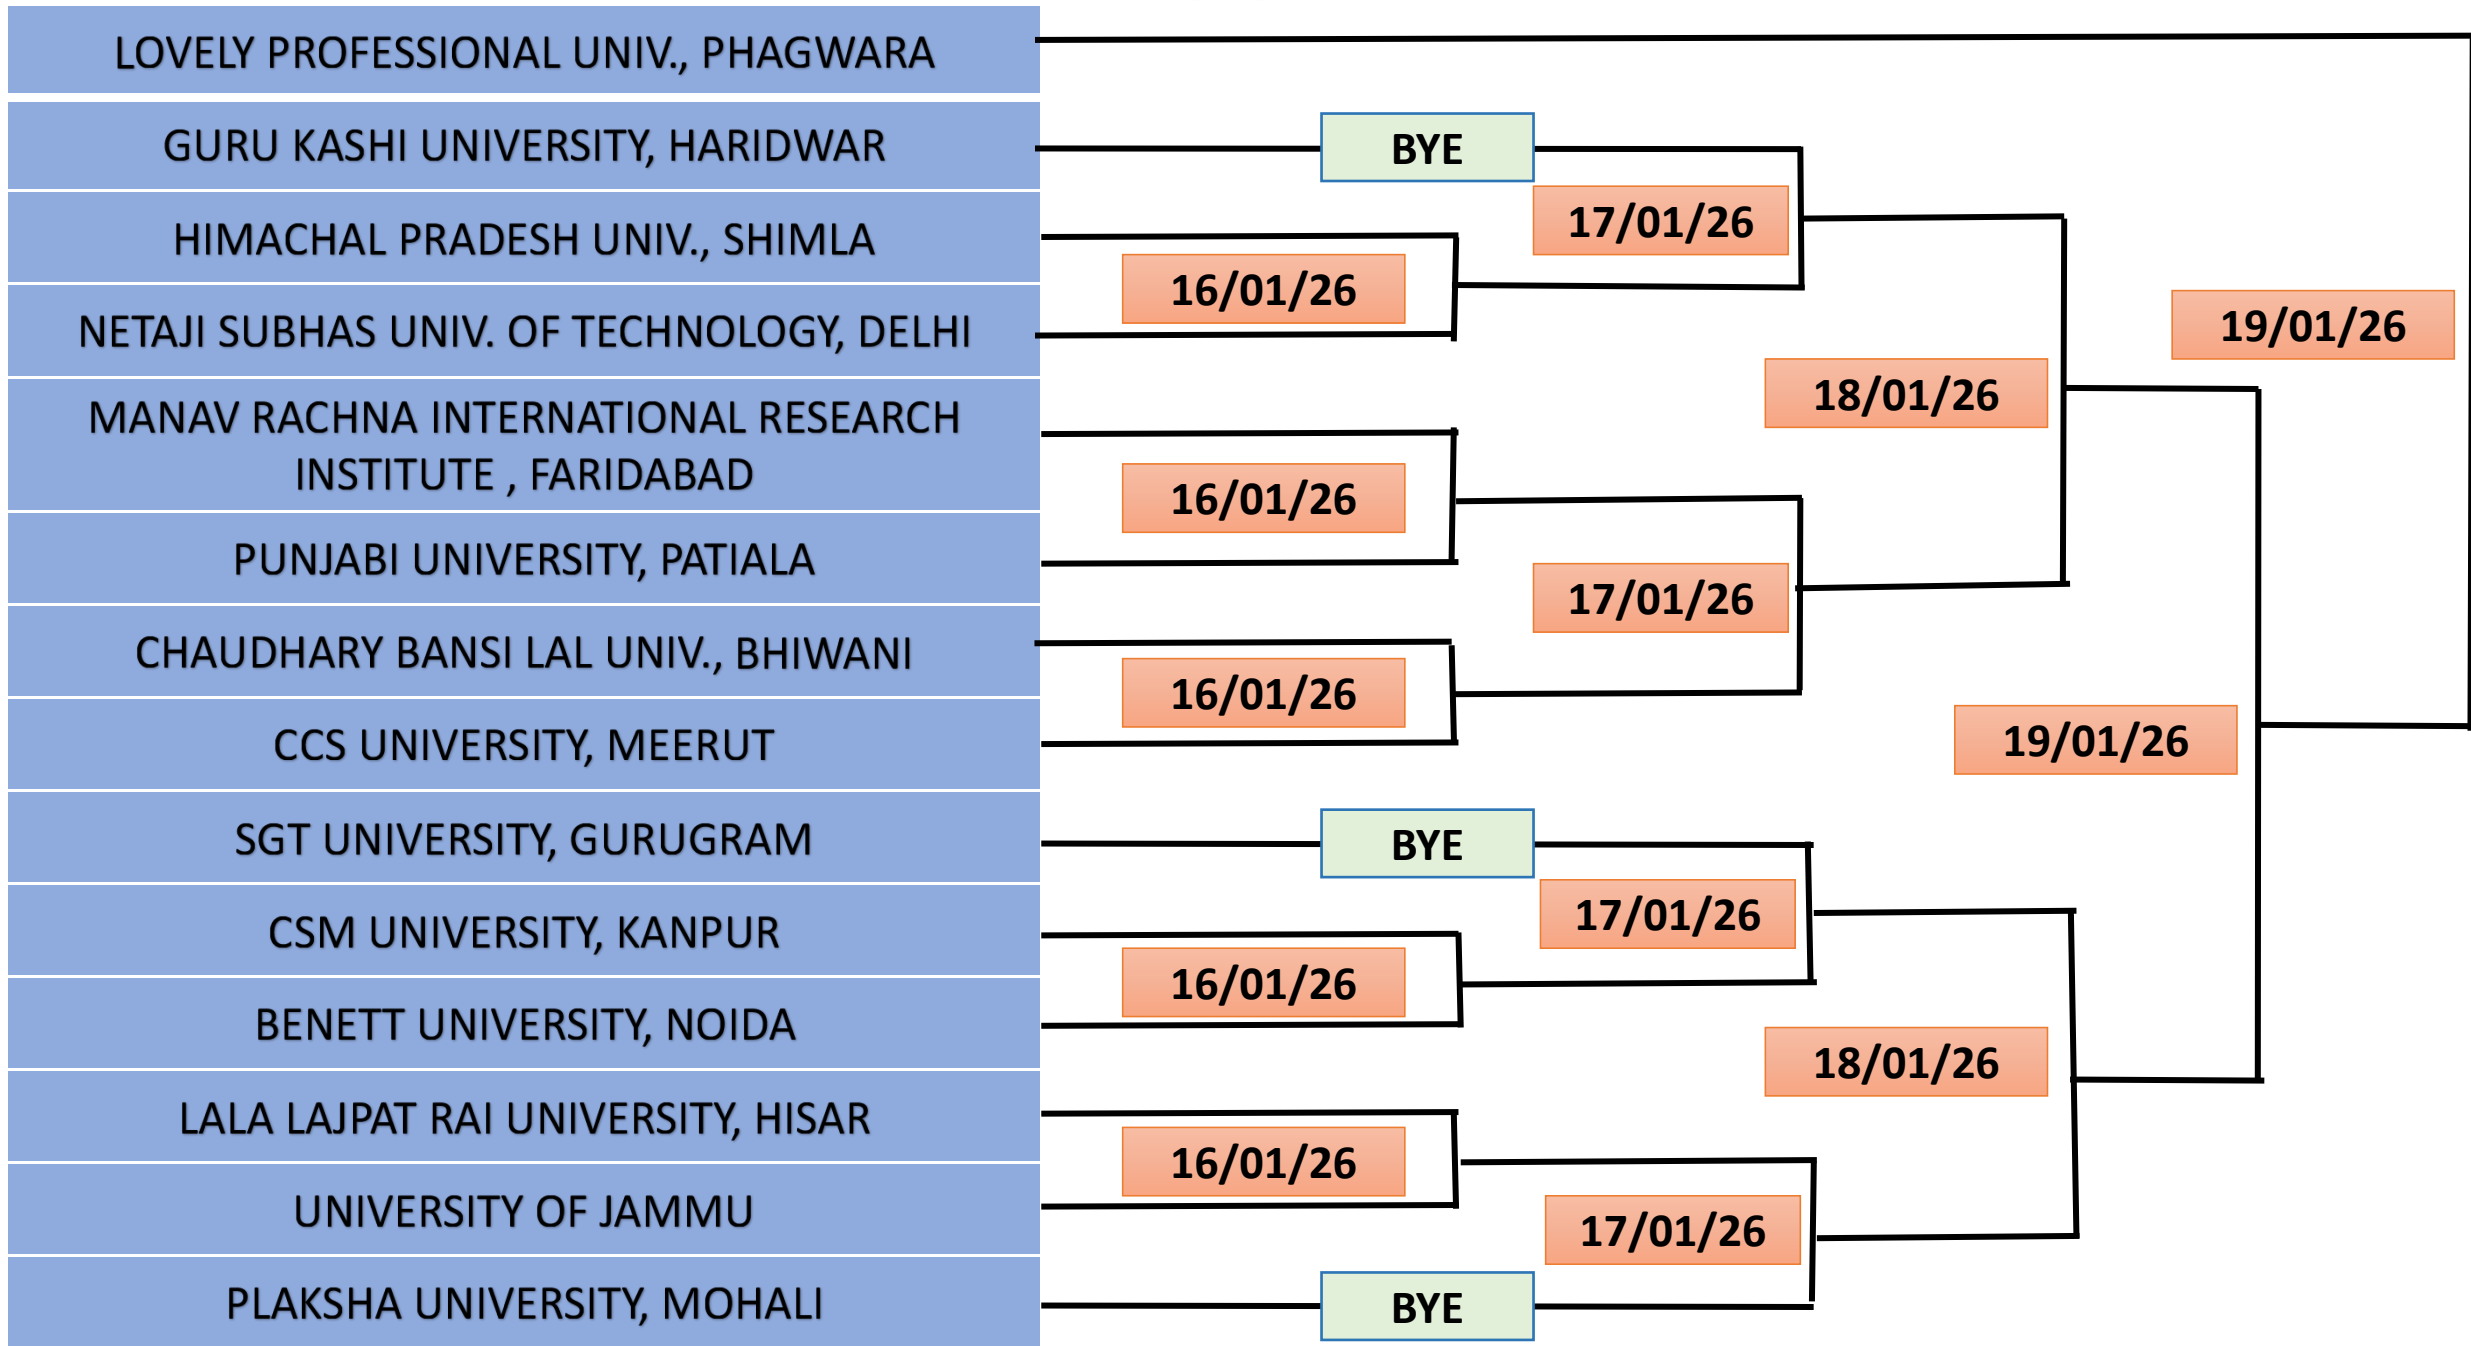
LOVELY PROFESSIONAL UNIV., PHAGWARA

GURU KASHI UNIVERSITY, HARIDWAR

BYE

17/01/26

HIMACHAL PRADESH UNIV., SHIMLA

16/01/26

NETAJI SUBHAS UNIV. OF TECHNOLOGY, DELHI

19/01/26

18/01/26

MANAV RACHNA INTERNATIONAL RESEARCH INSTITUTE , FARIDABAD

16/01/26

PUNJABI UNIVERSITY, PATIALA

17/01/26

CHAUDHARY BANSI LAL UNIV., BHIWANI

16/01/26

CCS UNIVERSITY, MEERUT

19/01/26

SGT UNIVERSITY, GURUGRAM

BYE

17/01/26

CSM UNIVERSITY, KANPUR

16/01/26

BENETT UNIVERSITY, NOIDA

18/01/26

LALA LAJPAT RAI UNIVERSITY, HISAR

16/01/26

UNIVERSITY OF JAMMU

17/01/26

PLAKSHA UNIVERSITY, MOHALI

BYE